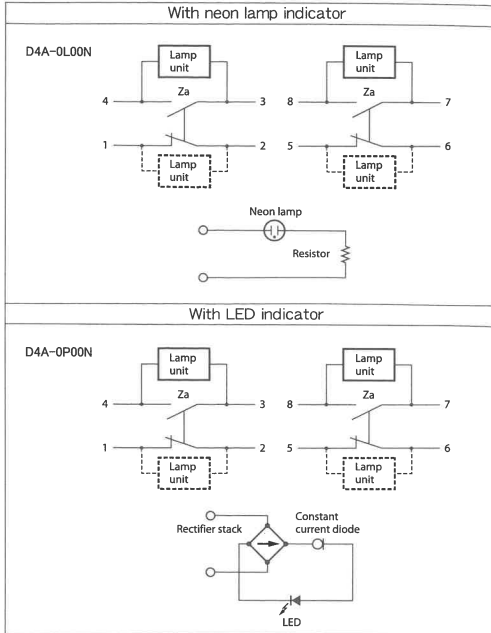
With neon lamp indicator

D4A-0L00N

Lamp unit

Za

4

3

1

2

Lamp unit

Lamp unit

Za

8

7

5

6

Lamp unit

Neon lamp

Resistor

With LED indicator

D4A-0P00N

Lamp unit

Za

4

3

1

2

Lamp unit

Lamp unit

Za

8

7

5

6

Lamp unit

Rectifier stack

Constant current diode

LED